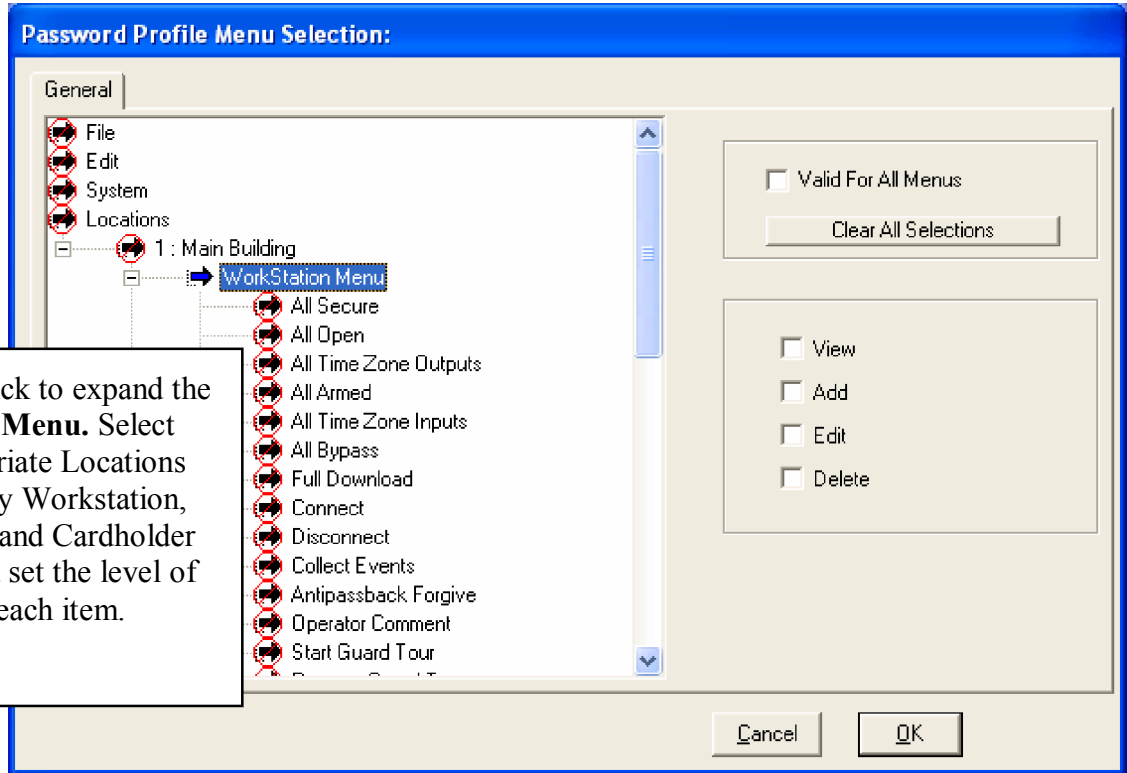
Password Profile Menu Selection:

General

File
Edit
System
Locations
1 : Main Building
WorkStation Menu
All Secure
All Open
All Time Zone Outputs
All Armed
All Time Zone Inputs
All Bypass
Full Download
Connect
Disconnect
Collect Events
Antipassback Forgive
Operator Comment
Start Guard Tour
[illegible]

ck to expand the Menu. Select riate Locations y Workstation, and Cardholder set the level of each item.

Valid For All Menus
Clear All Selections

View
Add
Edit
Delete

Cancel
OK